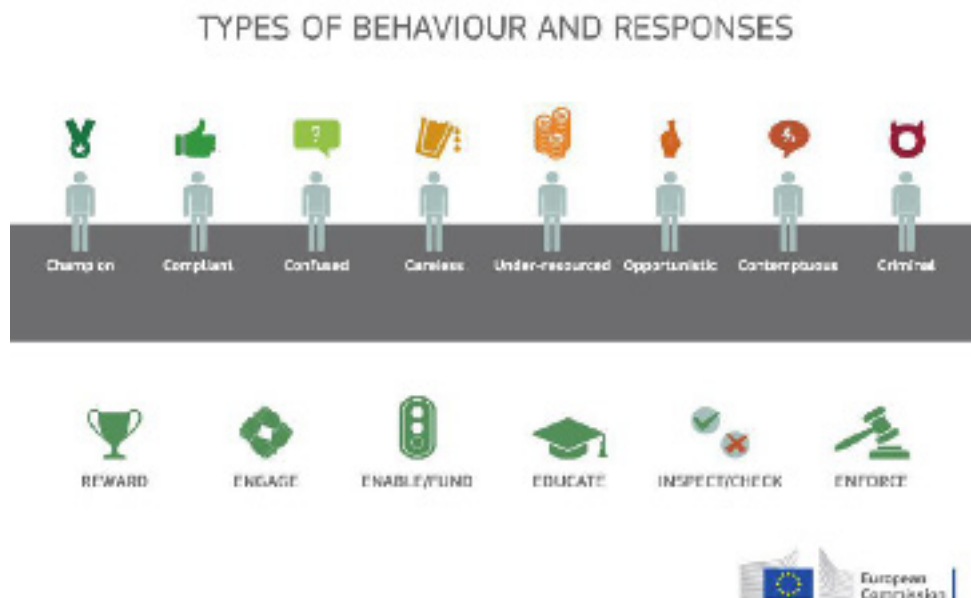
TYPES OF BEHAVIOUR AND RESPONSES

Champion
Compliant
Confused
Careless
Under-resourced
Opportunistic
Contemptuous
Criminal

REWARD
ENGAGE
ENABLE/FUND
EDUCATE
INSPECT/CHECK
ENFORCE

European Commission